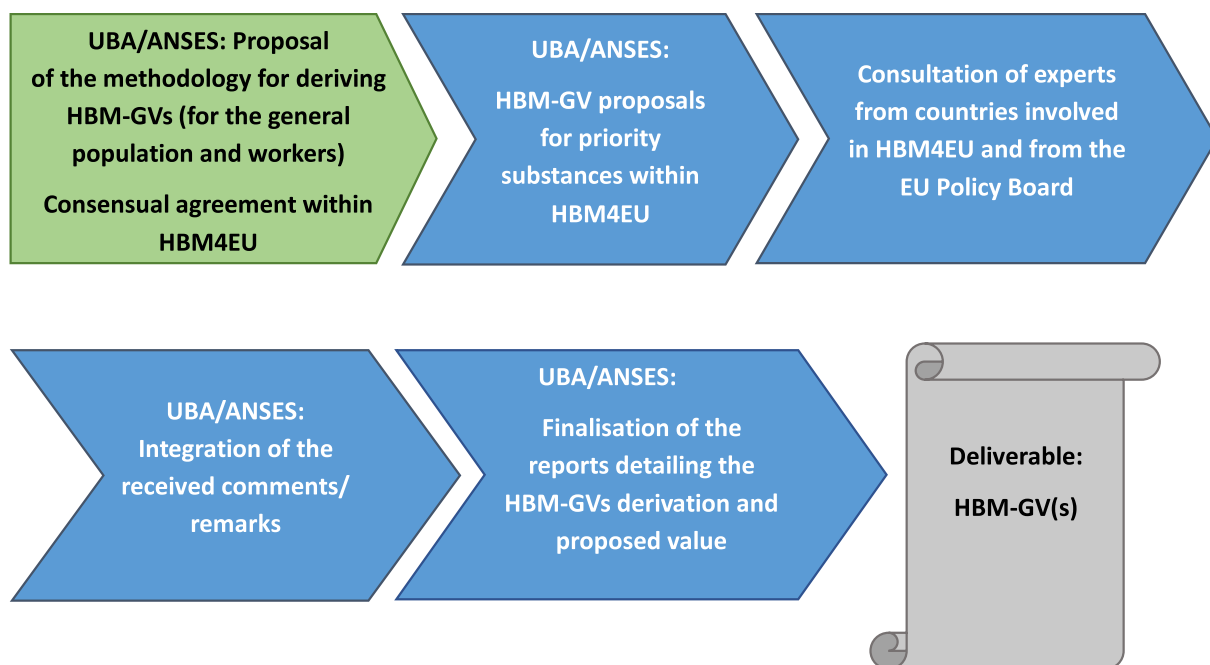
UBA/ANSES: Proposal of the methodology for deriving HBM-GVs (for the general population and workers)

Consensual agreement within HBM4EU

UBA/ANSES:

HBM-GV proposals for priority substances within HBM4EU

Consultation of experts from countries involved in HBM4EU and from the EU Policy Board

UBA/ANSES: Integration of the received comments/ remarks

UBA/ANSES:

Finalisation of the reports detailing the HBM-GVs derivation and proposed value

Deliverable:

HBM-GV(s)